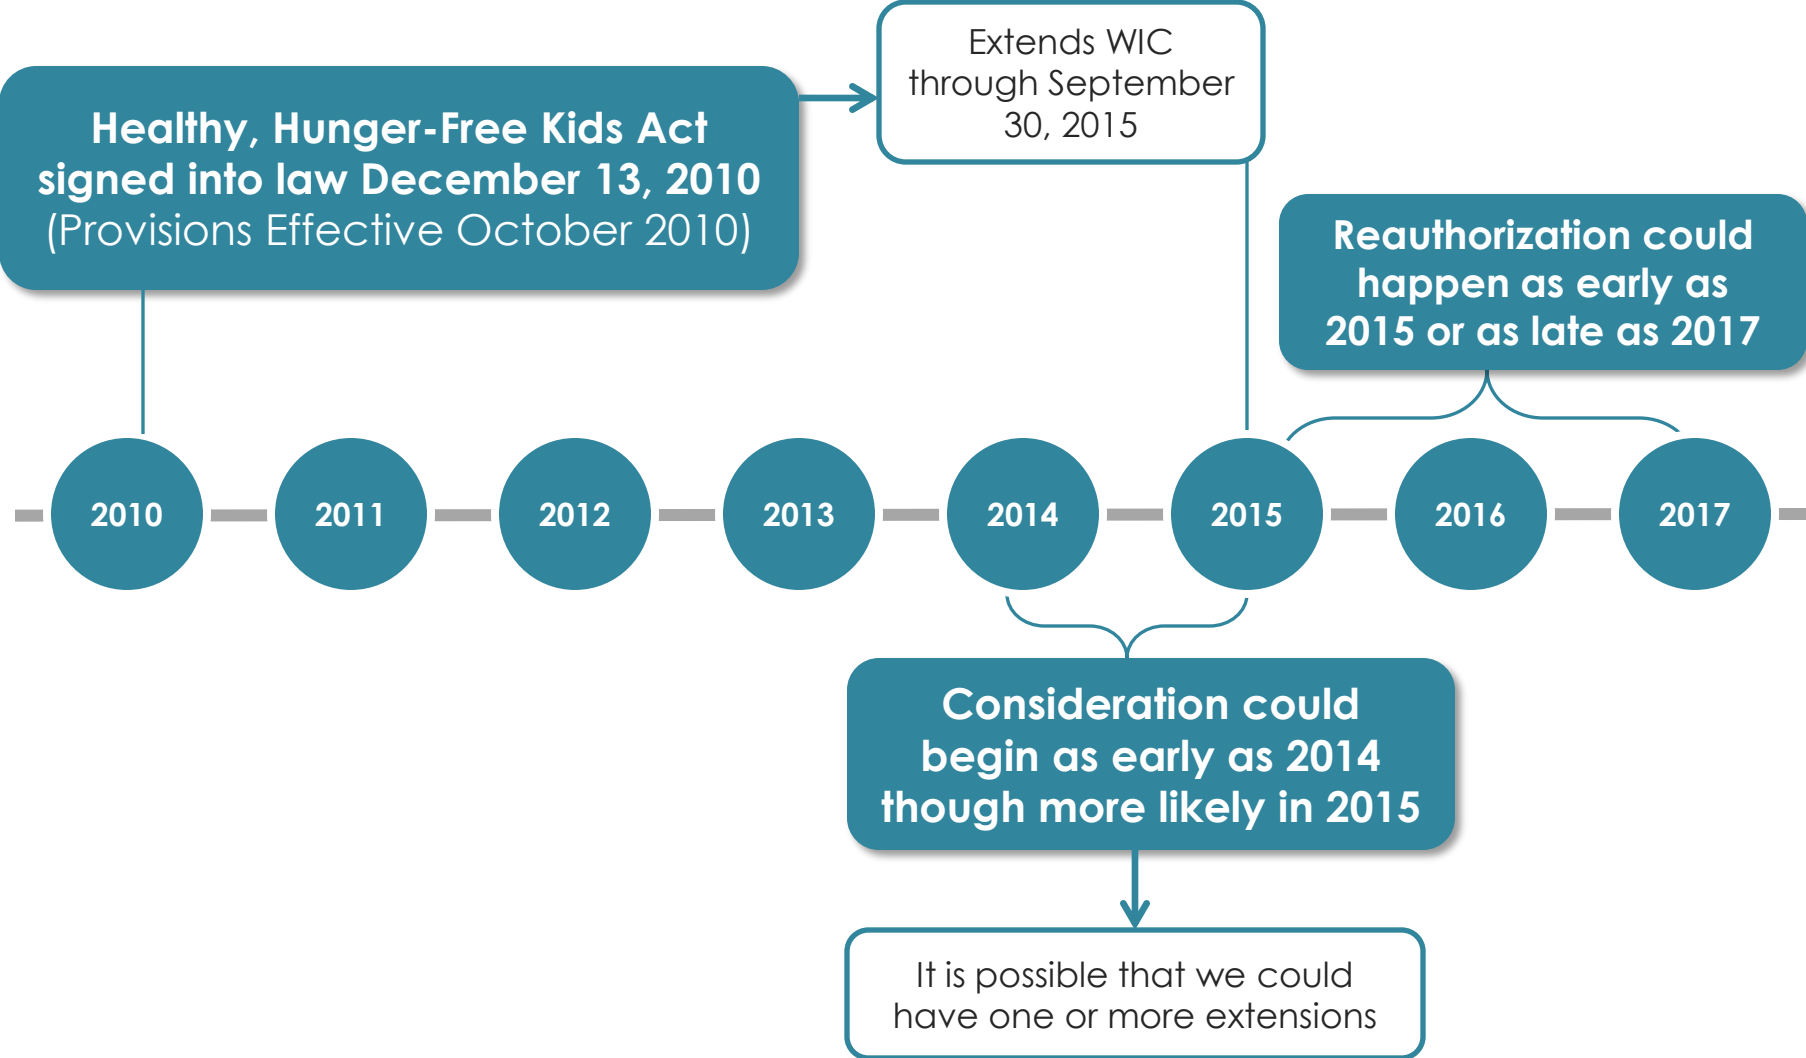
Healthy, Hunger-Free Kids Act signed into law December 13, 2010 (Provisions Effective October 2010)

Extends WIC through September 30, 2015

Reauthorization could happen as early as 2015 or as late as 2017

2010

2011

2012

2013

2014

2015

2016

2017

Consideration could begin as early as 2014 though more likely in 2015

It is possible that we could have one or more extensions